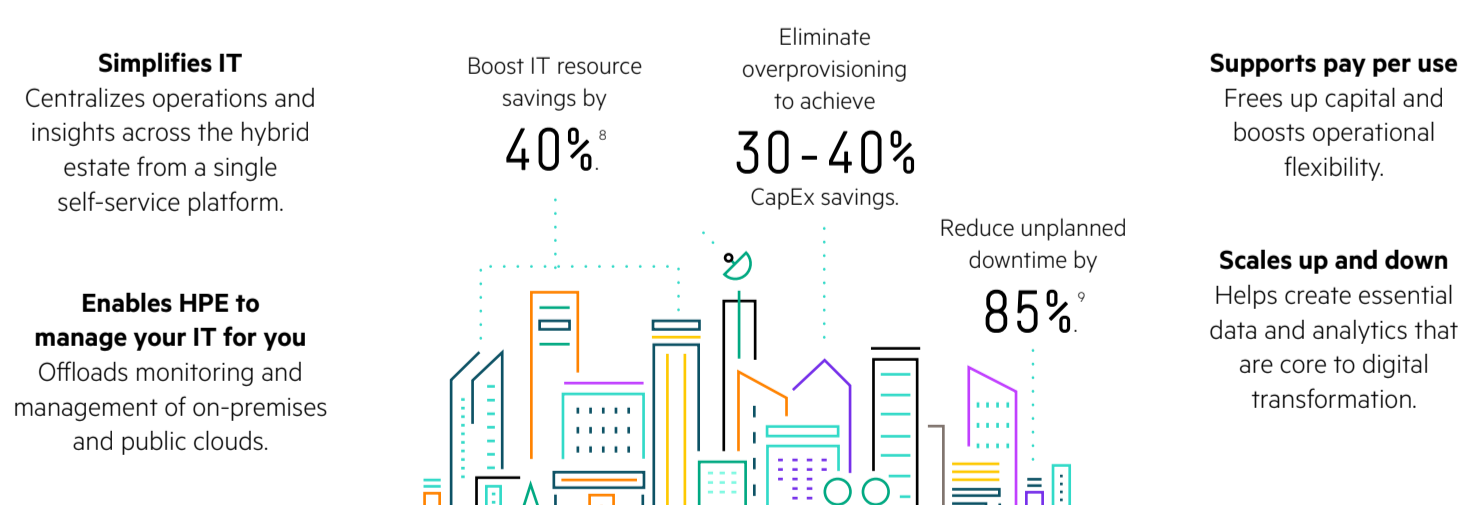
**Simplifies IT**
Centralizes operations and insights across the hybrid estate from a single self-service platform.

**Enables HPE to manage your IT for you**
Offloads monitoring and management of on-premises and public clouds.

Boost IT resource savings by
40%$^{8}$.

Eliminate overprovisioning to achieve
30-40%
CapEx savings.

Reduce unplanned downtime by
85%$^{9}$.

**Supports pay per use**
Frees up capital and boosts operational flexibility.

**Scales up and down**
Helps create essential data and analytics that are core to digital transformation.